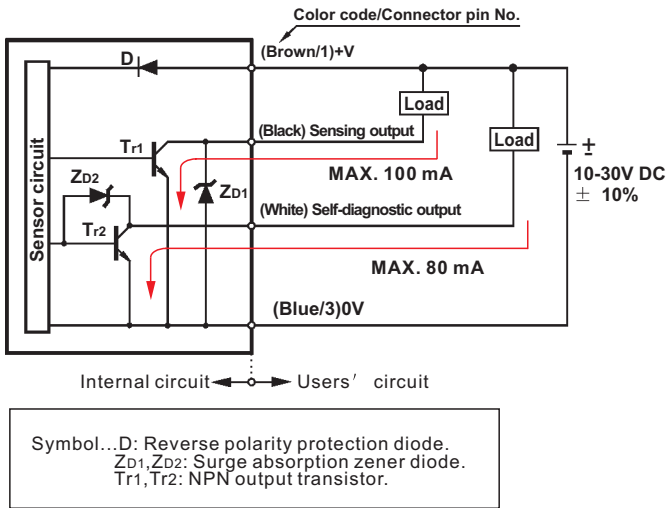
Color code/Connector pin No.

(Brown/1)+V

D

Load

Sensor circuit

$T_{r1}$

(Black) Sensing output

Load

+

−

MAX. 100 mA

10-30V DC
± 10%

$Z_{D2}$

$Z_{D1}$

(White) Self-diagnostic output

$T_{r2}$

MAX. 80 mA

(Blue/3)0V

Internal circuit ◄─◇─► Users' circuit

Symbol...D: Reverse polarity protection diode.
$Z_{D1}$,$Z_{D2}$: Surge absorption zener diode.
Tr1,Tr2: NPN output transistor.